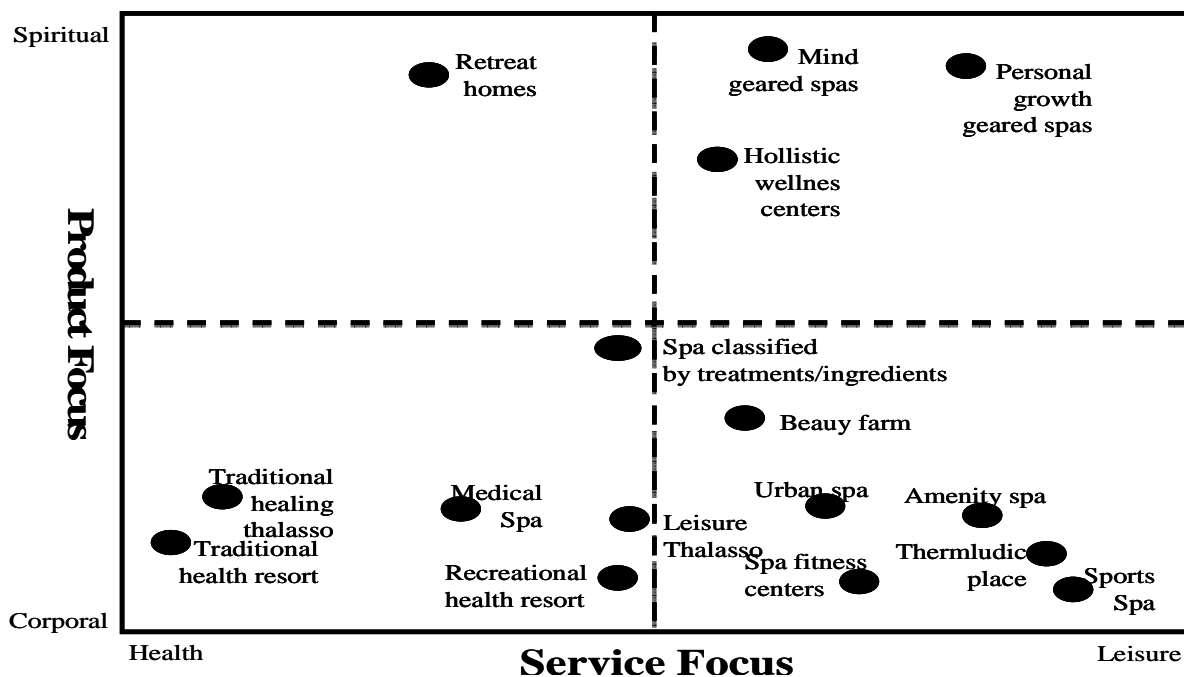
Spiritual

Product Focus

Corporal

Retreat homes

Mind geared spas

Personal growth geared spas

Hollistic wellnes centers

Spa classified by treatments/ingredients

Beauy farm

Traditional healing thalasso

Traditional health resort

Medical Spa

Recreational health resort

Leisure Thalasso

Urban spa

Amenity spa

Spa fitness centers

Thermludic place

Sports Spa

Health

Service Focus

Leisure